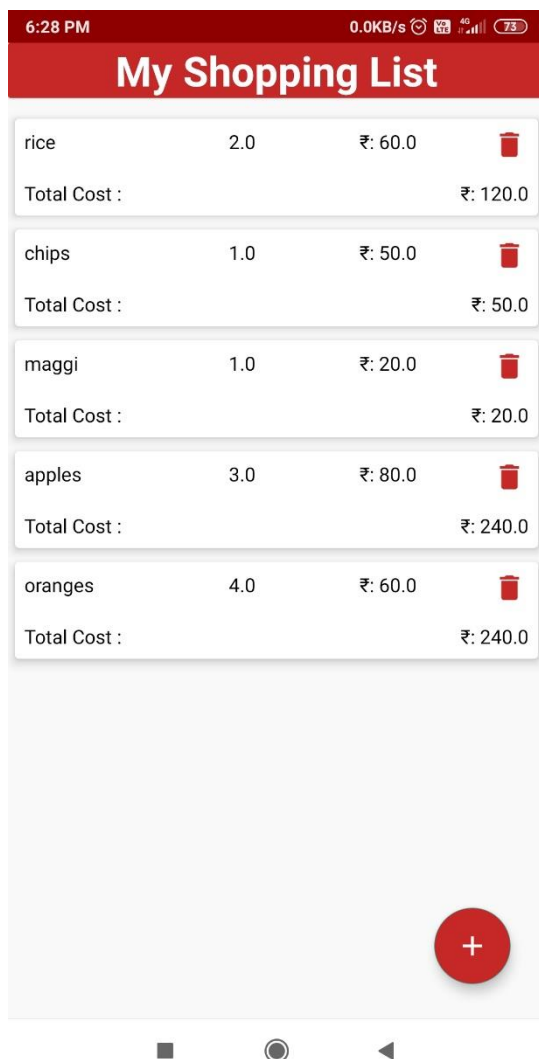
6:28 PM 0.0KB/s 4G 73

My Shopping List

rice 2.0 ₹: 60.0
Total Cost : ₹: 120.0

chips 1.0 ₹: 50.0
Total Cost : ₹: 50.0

maggi 1.0 ₹: 20.0
Total Cost : ₹: 20.0

apples 3.0 ₹: 80.0
Total Cost : ₹: 240.0

oranges 4.0 ₹: 60.0
Total Cost : ₹: 240.0

+